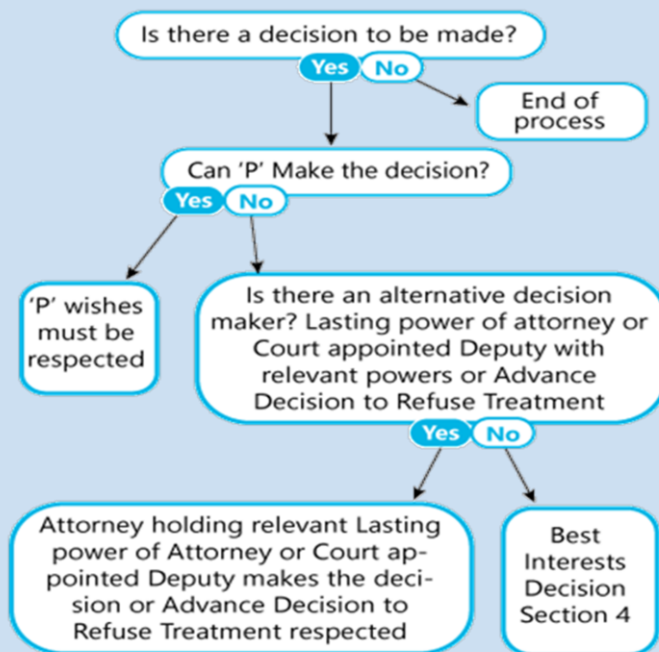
Is there a decision to be made?

Yes No

End of process

Can 'P' Make the decision?

Yes No

'P' wishes must be respected

Is there an alternative decision maker? Lasting power of attorney or Court appointed Deputy with relevant powers or Advance Decision to Refuse Treatment

Yes No

Attorney holding relevant Lasting power of Attorney or Court appointed Deputy makes the decision or Advance Decision to Refuse Treatment respected

Best Interests Decision Section 4